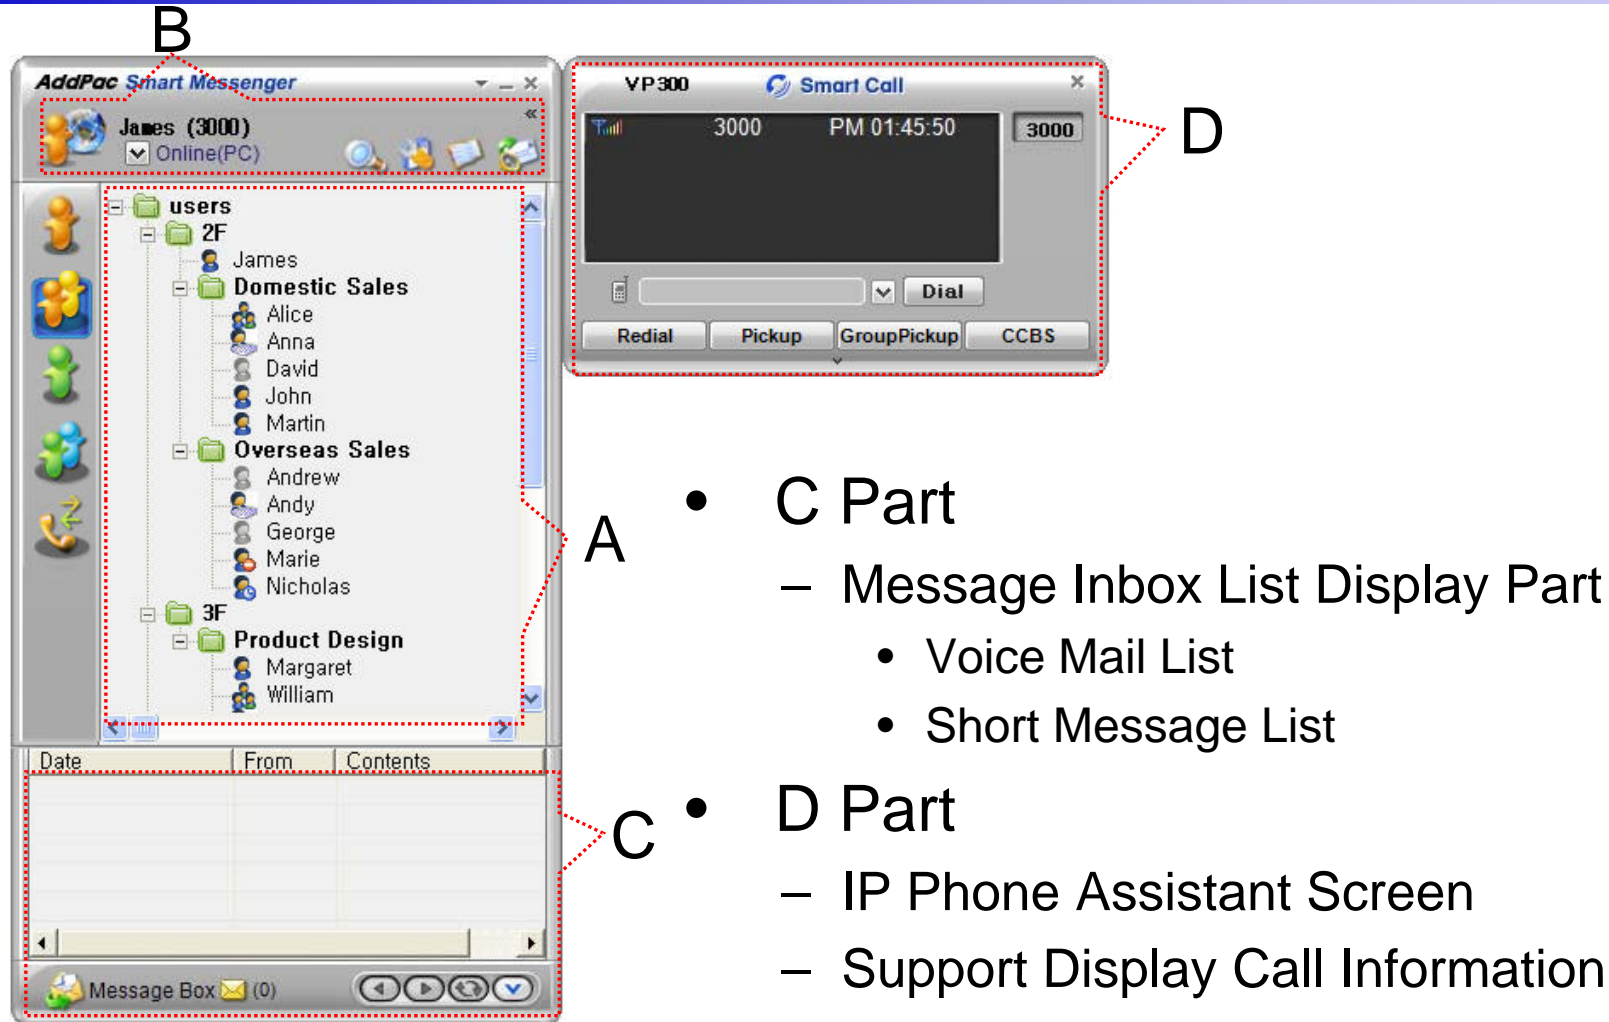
B

AddPac Smart Messenger

James (3000)
Online(PC)

users
2F
James
Domestic Sales
Alice
Anna
David
John
Martin
Overseas Sales
Andrew
Andy
George
Marie
Nicholas
3F
Product Design
Margaret
William

| Date | From | Contents |
|---|---|---|

Message Box (0)

VP300 Smart Call

3000 PM 01:45:50
3000

Dial

Redial Pickup GroupPickup CCBS

D

A

C

• C Part
– Message Inbox List Display Part
• Voice Mail List
• Short Message List
• D Part
– IP Phone Assistant Screen
– Support Display Call Information